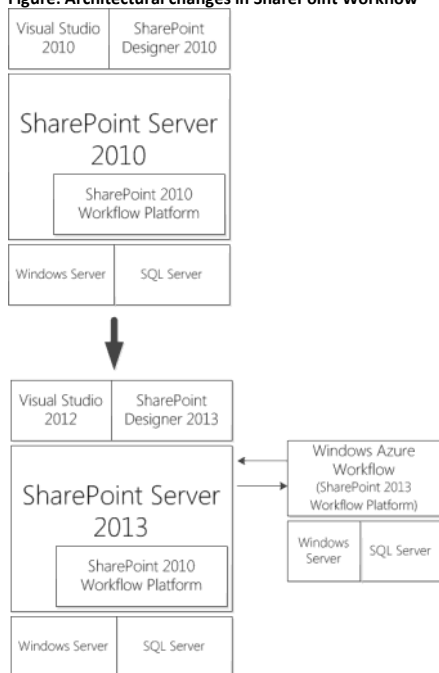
Figure: Architectural changes in SharePoint Workflow

Visual Studio 2010

SharePoint Designer 2010

SharePoint Server 2010

SharePoint 2010 Workflow Platform

Windows Server

SQL Server

Visual Studio 2012

SharePoint Designer 2013

SharePoint Server 2013

SharePoint 2010 Workflow Platform

Windows Server

SQL Server

Windows Azure Workflow (SharePoint 2013 Workflow Platform)

Windows Server

SQL Server